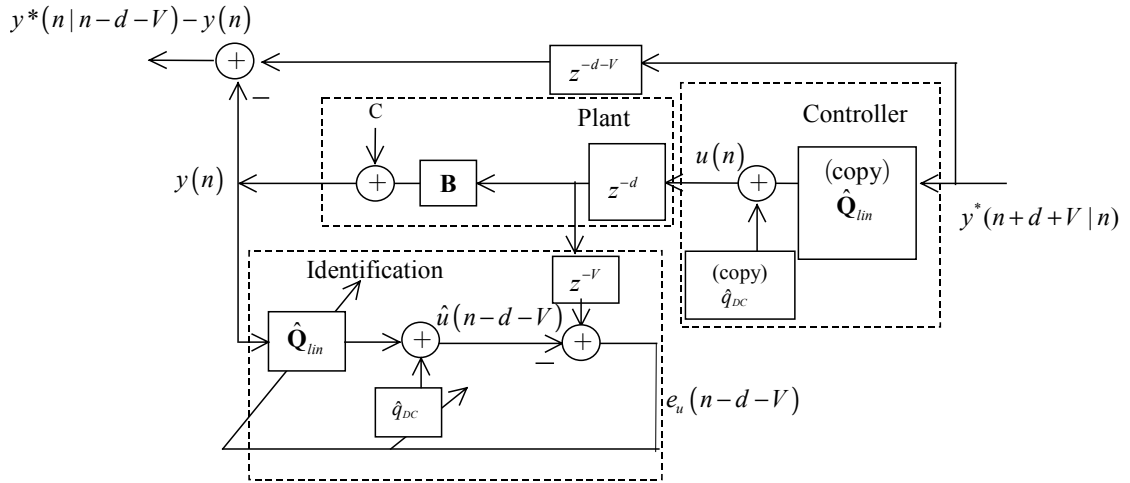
$y^*(n|n-d-V)-y(n)$

$+$

$z^{-d-V}$

$-$

C

Plant

Controller

$y(n)$

$+$

**B**

$z^{-d}$

$u(n)$

$+$

(copy)
$\hat{\mathbf{Q}}_{lin}$

$y^*(n+d+V|n)$

Identification

$z^{-V}$

(copy)
$\hat{q}_{DC}$

$\hat{\mathbf{Q}}_{lin}$

$+$

$\hat{u}(n-d-V)$

$+$

$-$

$\hat{q}_{DC}$

$e_u(n-d-V)$